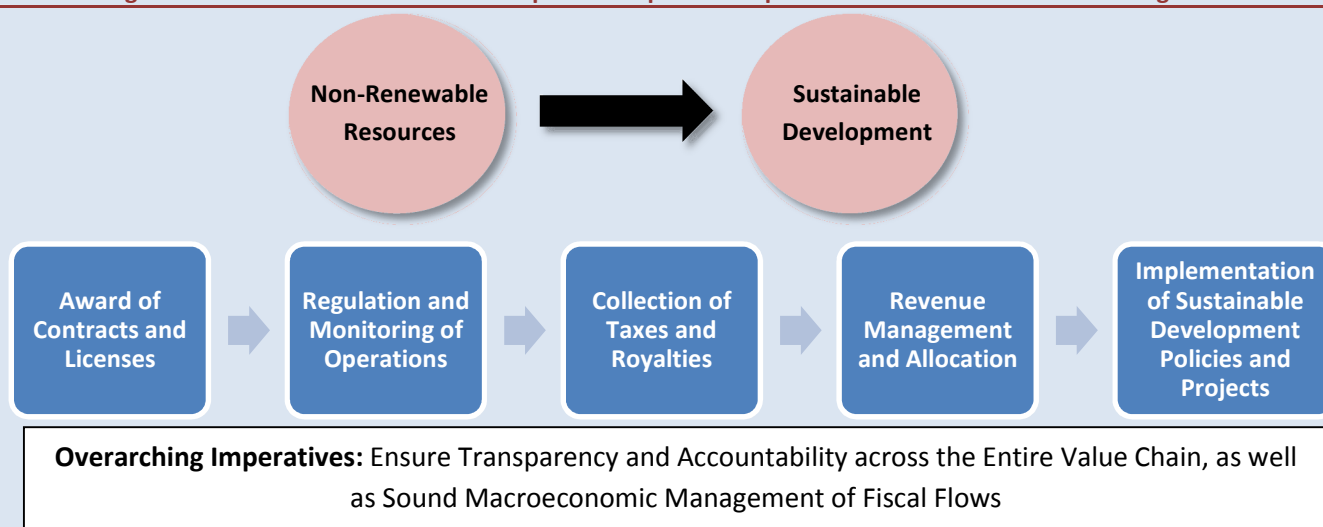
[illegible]

Non-Renewable Resources

Sustainable Development

Award of Contracts and Licenses

Regulation and Monitoring of Operations

Collection of Taxes and Royalties

Revenue Management and Allocation

Implementation of Sustainable Development Policies and Projects

**Overarching Imperatives:** Ensure Transparency and Accountability across the Entire Value Chain, as well as Sound Macroeconomic Management of Fiscal Flows